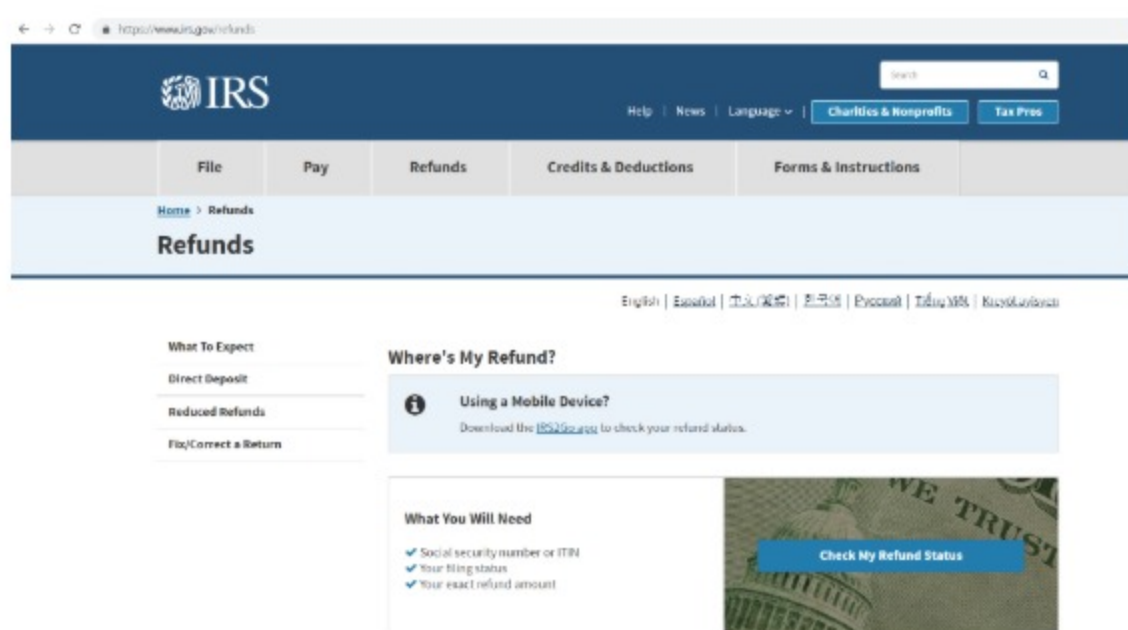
https://www.irs.gov/refunds

IRS

Search

Help | News | Language | Charities & Nonprofits | Tax Pros

File | Pay | Refunds | Credits & Deductions | Forms & Instructions

Home > Refunds

Refunds

English | Español | 中文 (繁體) | 한국어 | Русский | Tiếng Việt | Kreyòl ayisyen

What To Expect

Direct Deposit

Reduced Refunds

Fix/Correct a Return

Where's My Refund?

Using a Mobile Device?

Download the IRS2Go app to check your refund status.

What You Will Need

Social security number or ITIN

Your filing status

Your exact refund amount

WE TRUST

Check My Refund Status